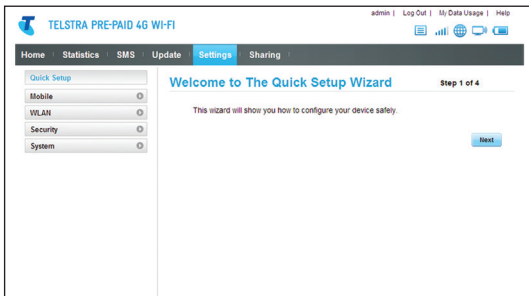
TELSTRA PRE-PAID 4G WI-FI

admin | Log Out | My Data Usage | Help

Home | Statistics | SMS | Update | Settings | Sharing

Quick Setup
Mobile
WLAN
Security
System

Welcome to The Quick Setup Wizard

Step 1 of 4

This wizard will show you how to configure your device safely.

Next